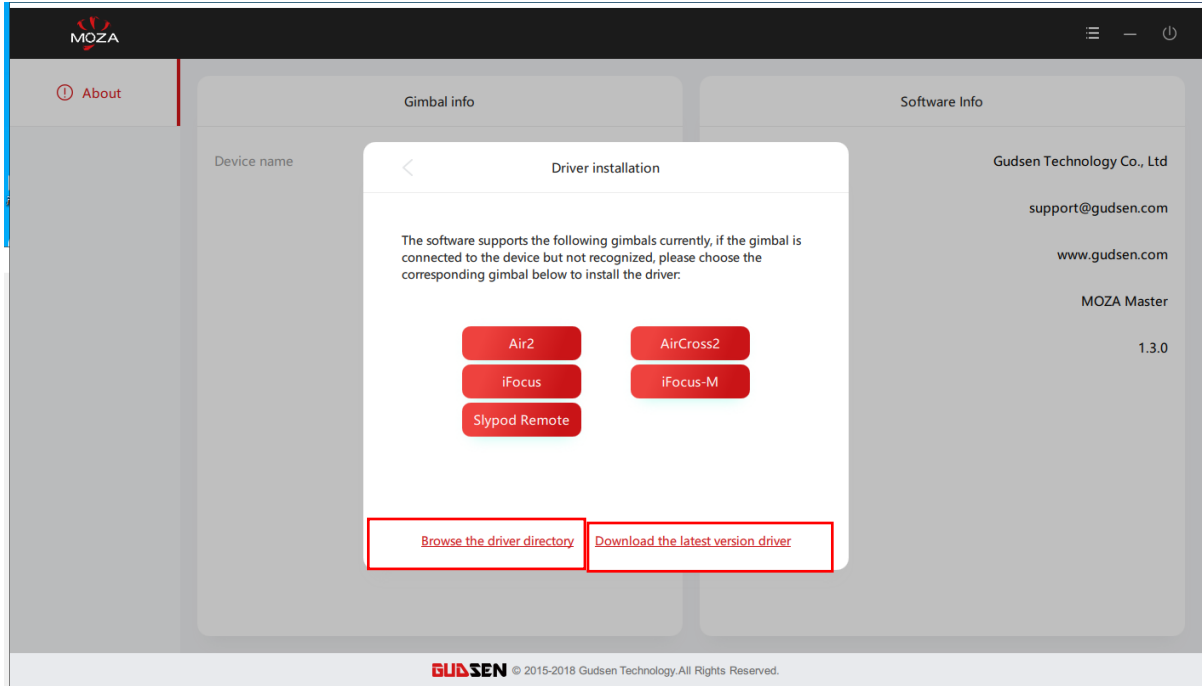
MOZA

About

Gimbal info

Device name

Software Info

Gudsen Technology Co., Ltd

support@gudsen.com

www.gudsen.com

MOZA Master

1.3.0

Driver installation

The software supports the following gimbals currently, if the gimbal is connected to the device but not recognized, please choose the corresponding gimbal below to install the driver:

Air2

AirCross2

iFocus

iFocus-M

Slypod Remote

Browse the driver directory

Download the latest version driver

GUDSEN © 2015-2018 Gudsen Technology.All Rights Reserved.